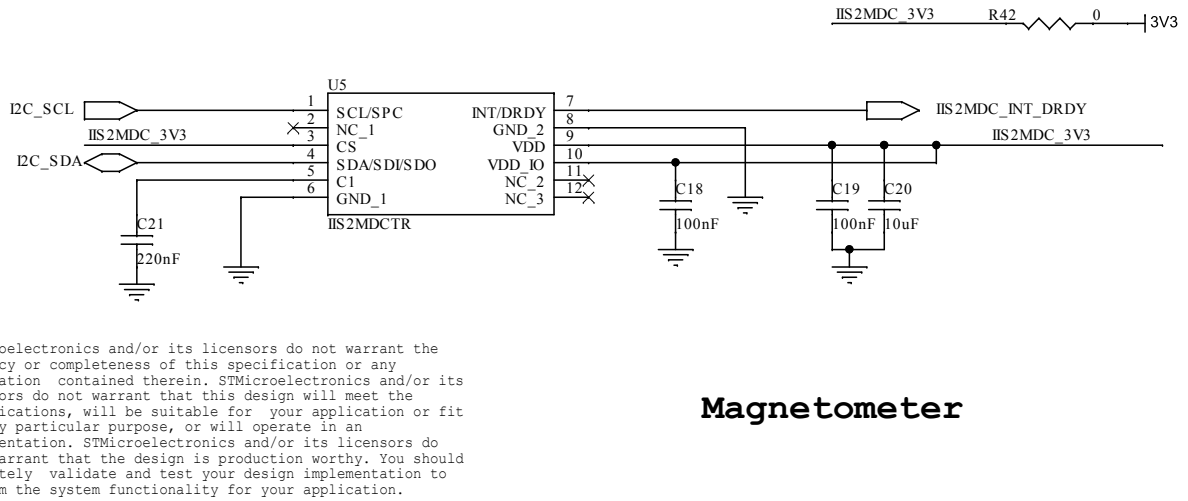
IIS2MDC_3V3 R42 0 3V3

U5

I2C_SCL
IIS2MDC_3V3
I2C_SDA

1 SCL/SPC
2 NC_1
3 CS
4 SDA/SDI/SDO
5 C1
6 GND_1

INT/DRDY 7
GND_2 8
VDD 9
VDD_IO 10
NC_2 11
NC_3 12

IIS2MDCTR

IIS2MDC_INT_DRDY
IIS2MDC_3V3

C21
220nF

C18
100nF

C19
100nF

C20
10uF

oelectronics and/or its licensors do not warrant the cy or completeness of this specification or any ation contained therein. STMicroelectronics and/or its ors do not warrant that this design will meet the ications, will be suitable for your application or fit y particular purpose, or will operate in an entation. STMicroelectronics and/or its licensors do arrant that the design is production worthy. You should tely validate and test your design implementation to m the system functionality for your application.

Magnetometer